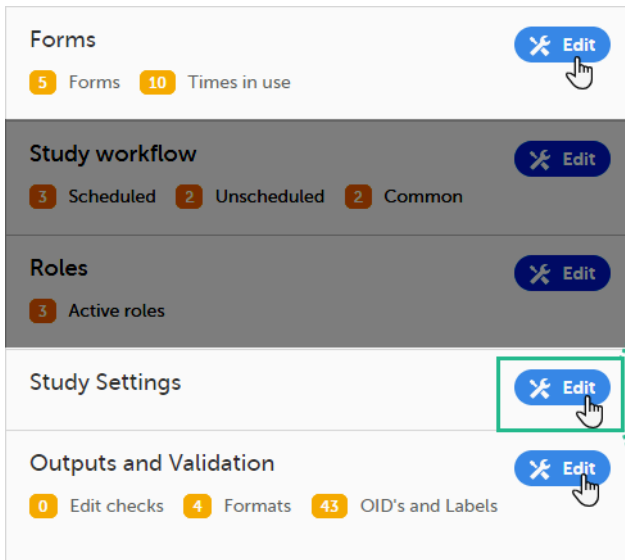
Forms
5 Forms 10 Times in use
Edit

Study workflow
3 Scheduled 2 Unscheduled 2 Common
Edit

Roles
3 Active roles
Edit

Study Settings
Edit

Outputs and Validation
0 Edit checks 4 Formats 43 OID's and Labels
Edit